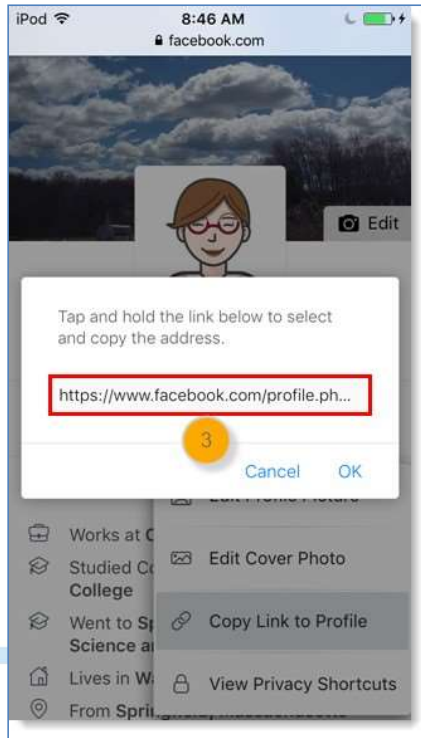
iPod
8:46 AM
facebook.com

Edit

Tap and hold the link below to select and copy the address.

https://www.facebook.com/profile.ph...

3

Cancel OK

Edit Profile Picture

Works at C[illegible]

Studied C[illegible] College

Went to Sp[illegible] Science a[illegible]

Lives in W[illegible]

From Spri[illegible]

Edit Cover Photo

Copy Link to Profile

View Privacy Shortcuts